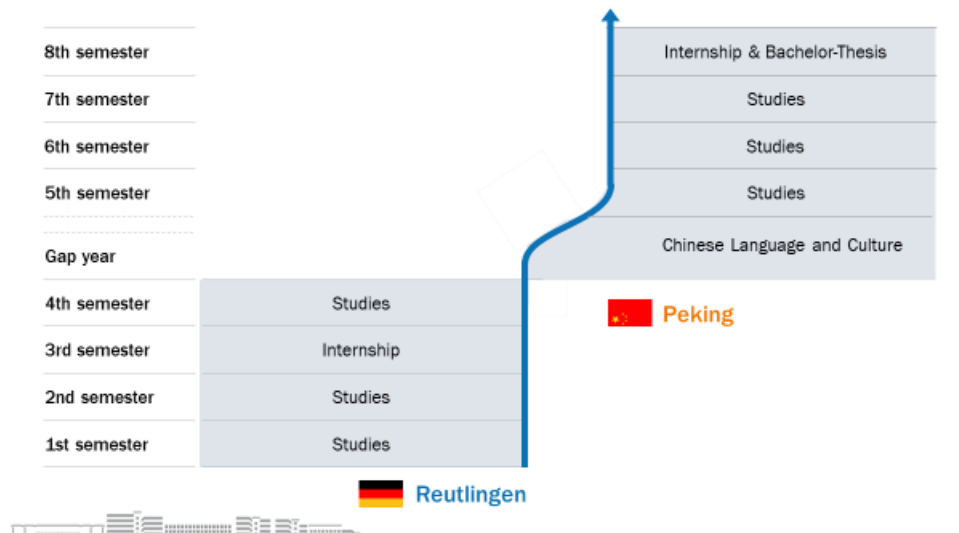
| | |
|---|---|
| 8th semester | Internship & Bachelor-Thesis |
| 7th semester | Studies |
| 6th semester | Studies |
| 5th semester | Studies |
| Gap year | Chinese Language and Culture |
| 4th semester | Studies |
| 3rd semester | Internship |
| 2nd semester | Studies |
| 1st semester | Studies |

Peking

Reutlingen